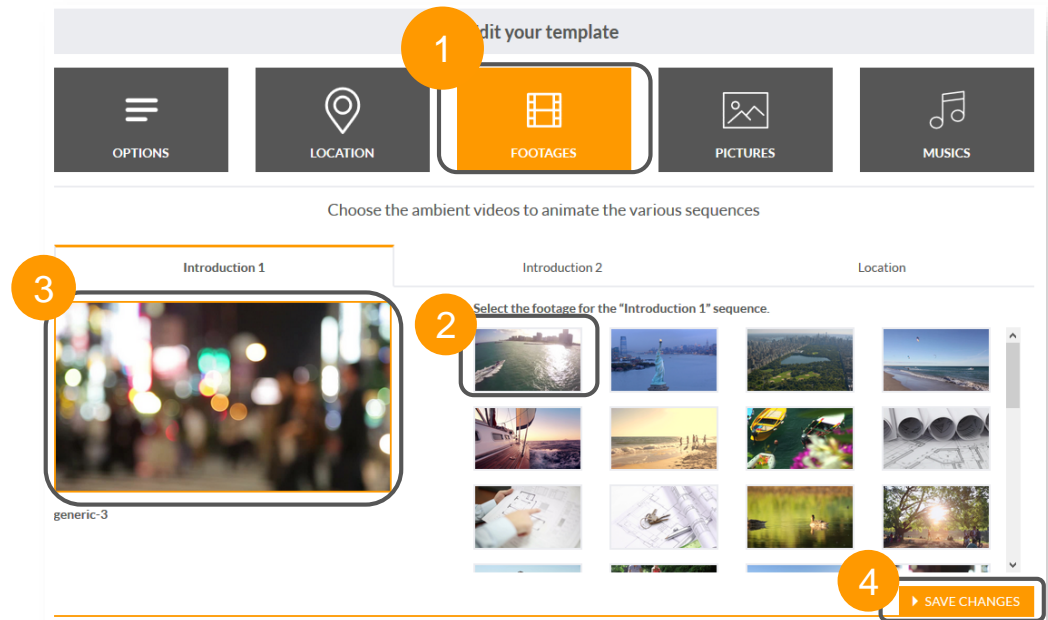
1
dit your template

OPTIONS
LOCATION
FOOTAGES
PICTURES
MUSICS

Choose the ambient videos to animate the various sequences

Introduction 1
Introduction 2
Location

3
2
Select the footage for the "Introduction 1" sequence.

generic-3

4
SAVE CHANGES